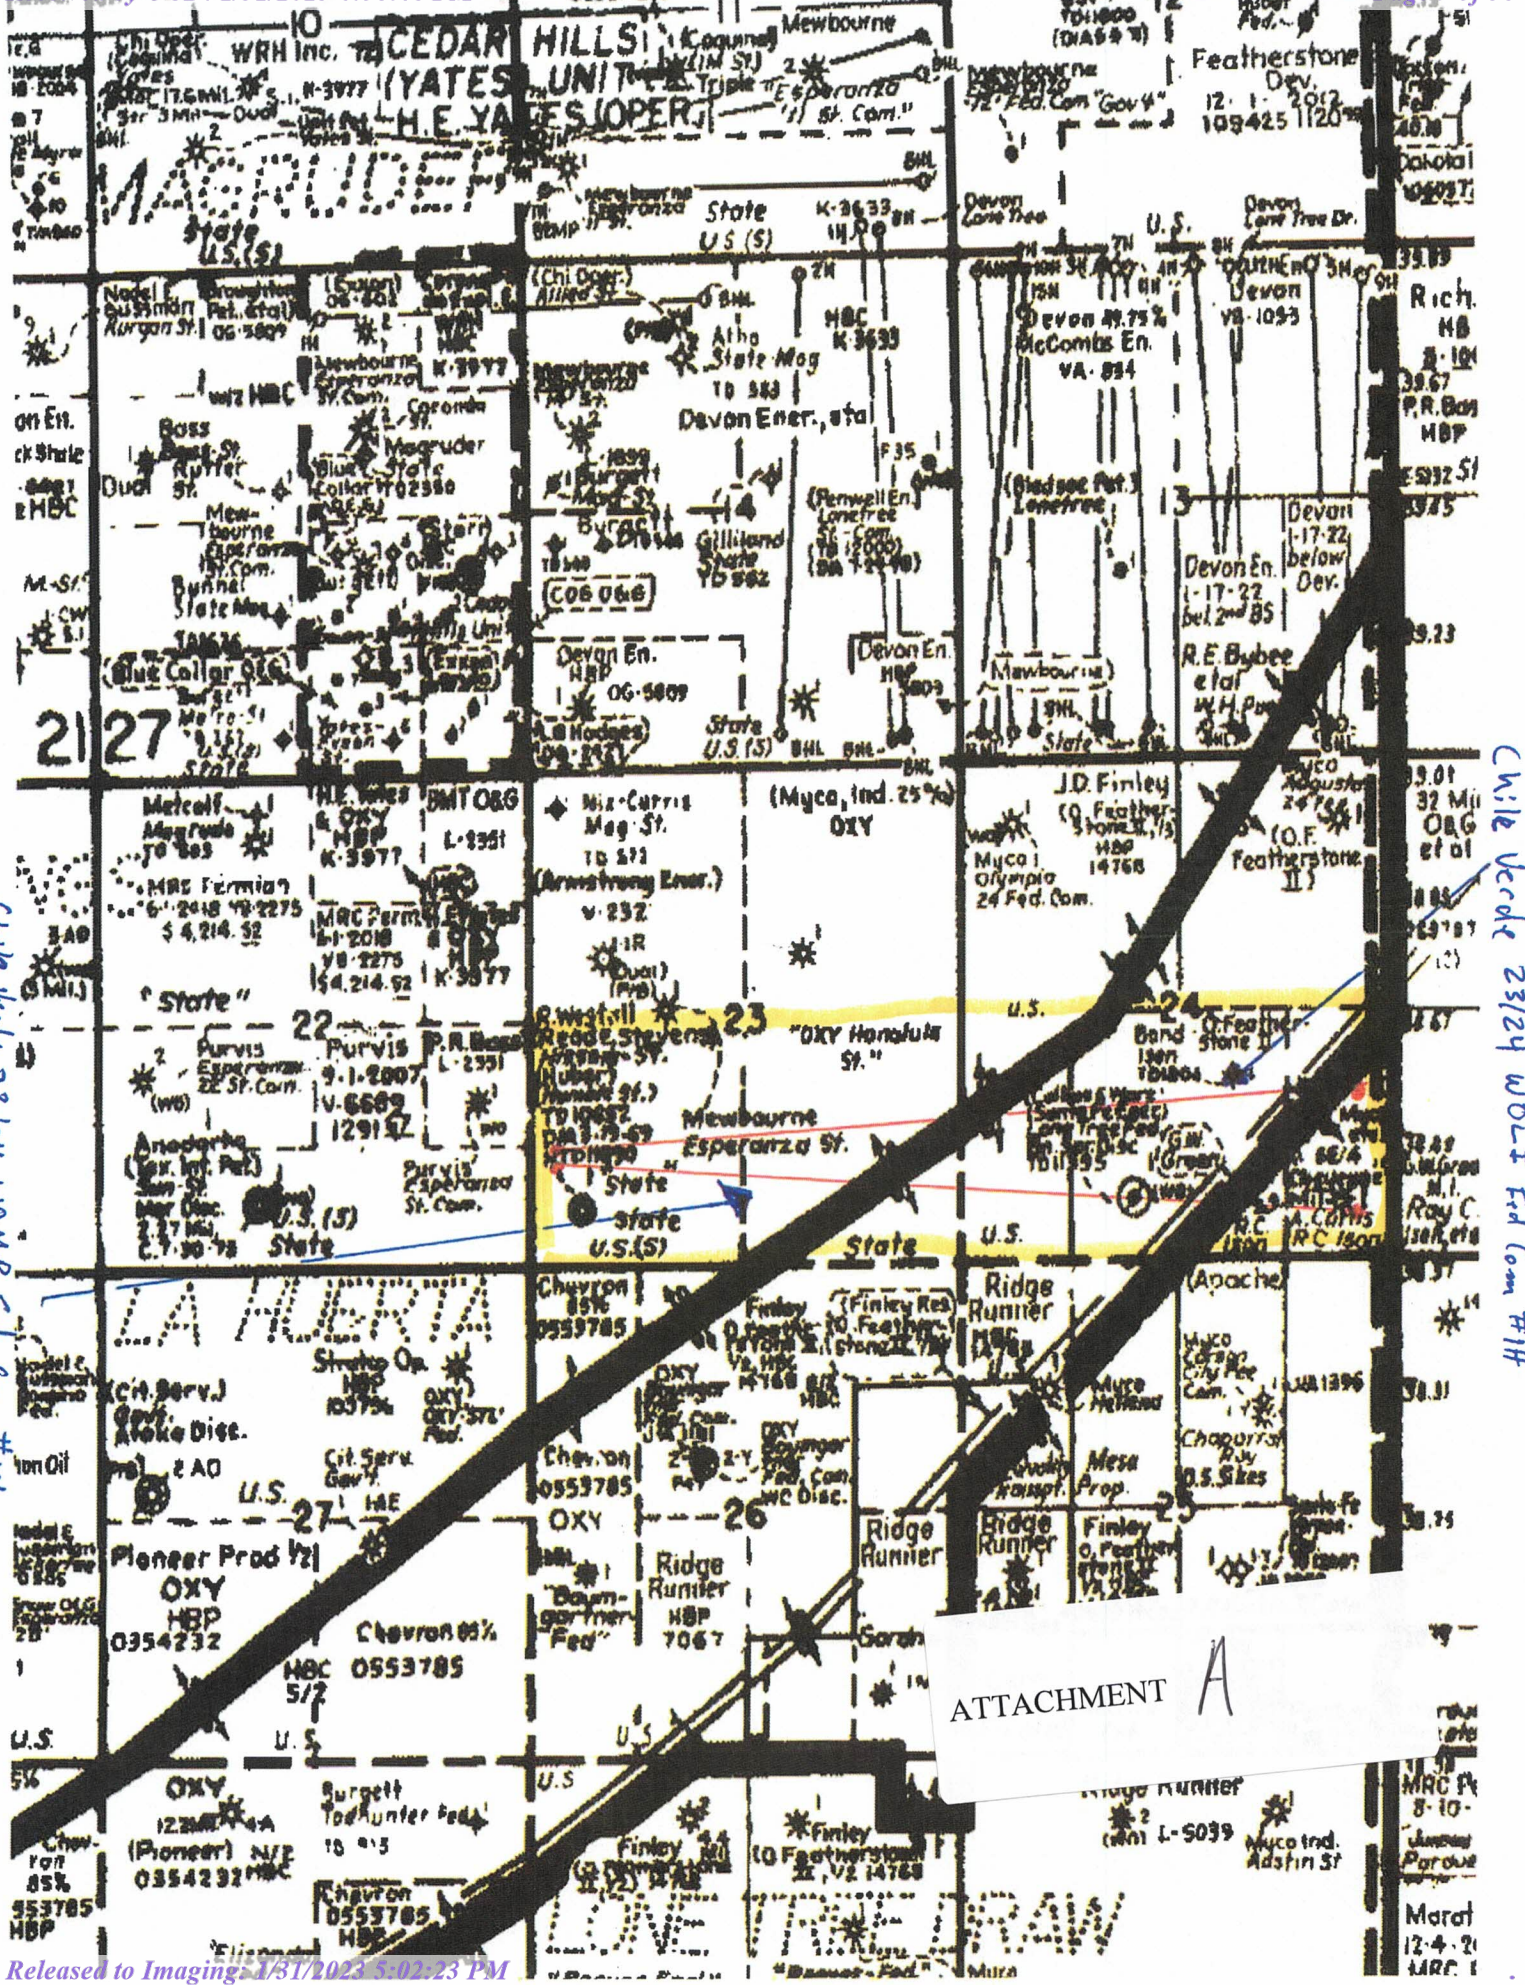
10
CEDAR HILLS
(YATES) UNIT
H.E. YATES (OPER.)
Mewbourne
Esperanza St. Com.
Featherstone Dev.
12 - 1 - 2012
109425 1120
MAGRUDER
State U.S.(S)
State U.S.(S)
K-3633
Devon Lone Tree
Devon Lone Tree Dr.
U.S.
Devon 49.75%
McCombs En.
VA-854
Devon
VB-1093
Rich.
HBC K-3633
Atha State Mag
Devon Ener., etal
Magruder
Mewbourne Esperanza St. Com.
Coronado
Boss
Dual
Burnett State Mag
Gilliland State
14
13
Devon En. 1-17-22 bel 2nd BS
Devon 1-17-22 below Dev.
Devon En. HBP OG-5809
Devon En.
Mewbourne
R.E. Bybee etal
State U.S.(S)
21
27
Metcalf
H.E. Yates & OXY HBP K-3977
BMT O&G L-2351
Mix-Curris Mag St.
(Armstrong Ener.)
V-232
(Myco, Ind. 25%) OXY
J.D. Finley (O.F. Featherstone)
HBP 14768
Myco Olympia 24 Fed. Com.
(O.F. Featherstone II)
MRC Permian
$4,214.52
"State"
22
Purvis
Purvis Esperanza 22 St. Com.
Purvis 9-1-2007 V-6689 129157
Purvis Esperanza St. Com.
Anadarko
23
"OXY Honolulu St."
24
Mewbourne Esperanza St.
State
State U.S.(S)
U.S.(S) State
State
U.S.
Chile Verde 23/24 WDL2 Fed Com #1H
LA HUERTA
Chevron 0553785
Finley
Ridge Runner
(Apache)
(Cit. Serv.)
Aloke Disc.
Cit. Serv.
U.S.
27
OXY
26
25
Chevron 0553785
Ridge Runner
Ridge Runner
Mesa Prop.
Finley
Chaparral
Pioneer Prod
OXY HBP 0354232
"Baumgartner Fed"
Ridge Runner HBP 7067
Chevron 0553785
HBC 5/2
U.S.
U.S.
U.S.
OXY
(Pioneer)
0354232
Burgett Todhunter Fed
Chevron 0553785
Finley (O. Featherstone)
14768
Ridge Runner
L-5039
Myco Ind. Adstin St.
MRC
Marat
12-4-2
LONE TREE DRAW
ATTACHMENT A
Released to Imaging: 1/31/2023 5:02:23 PM